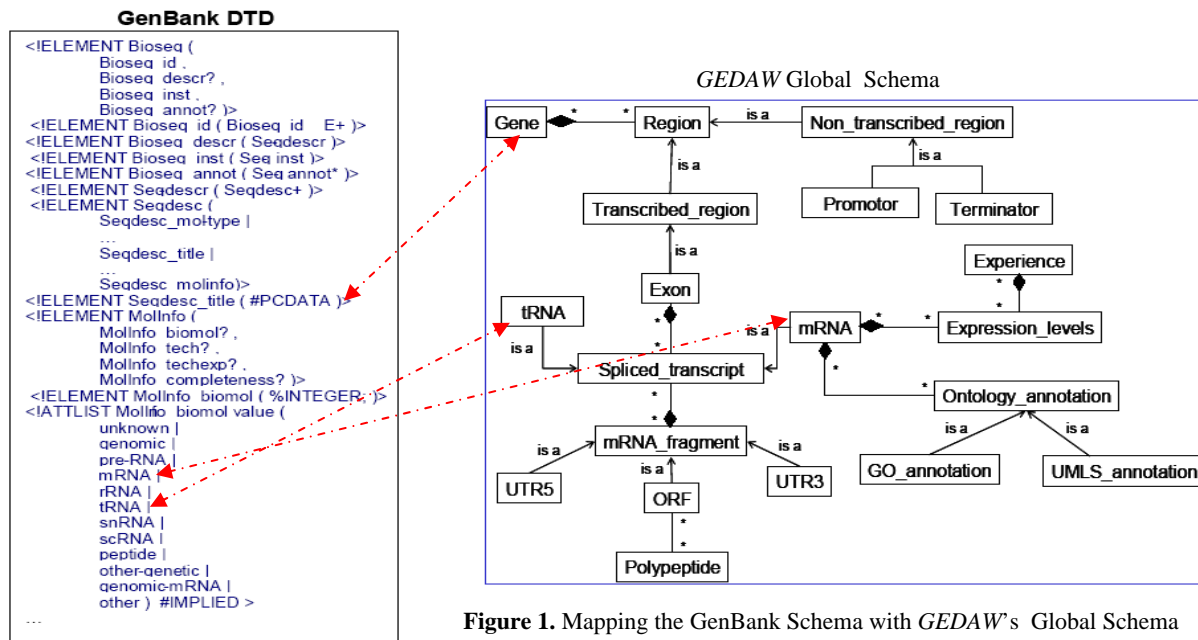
GenBank DTD

<!ELEMENT Bioseq (
Bioseq_id ,
Bioseq_descr? ,
Bioseq_inst ,
Bioseq_annot? )>
<!ELEMENT Bioseq_id ( Bioseq_id E+ )>
<!ELEMENT Bioseq_descr ( Seqdescr )>
<!ELEMENT Bioseq_inst ( Seq inst )>
<!ELEMENT Bioseq_annot ( Seq annot* )>
<!ELEMENT Seqdescr ( Seqdesc+ )>
<!ELEMENT Seqdesc (
Seqdesc_mol-type |
...
Seqdesc_title |
...
Seqdesc_molinfo)>
<!ELEMENT Seqdesc_title ( #PCDATA )>
<!ELEMENT MolInfo (
MolInfo_biomol? ,
MolInfo_tech? ,
MolInfo_techexp? ,
MolInfo_completeness? )>
<!ELEMENT MolInfo_biomol ( %INTEGER; )>
<!ATTLIST MolInfo_biomol value (
unknown |
genomic |
pre-RNA |
mRNA |
rRNA |
tRNA |
snRNA |
scRNA |
peptide |
other-genetic |
genomic-mRNA |
other ) #IMPLIED >
...

GEDAW Global Schema

Gene * * Region is a Non_transcribed_region
is a
is a
Promotor Terminator
Transcribed_region
is a
Exon
Experience
* *
tRNA * * mRNA * Expression_levels
is a * is a
Spliced_transcript *
* * Ontology_annotation
* is a is a
is a mRNA_fragment is a
is a GO_annotation UMLS_annotation
UTR5 UTR3
ORF
*
*
Polypeptide

Figure 1. Mapping the GenBank Schema with GEDAW's Global Schema